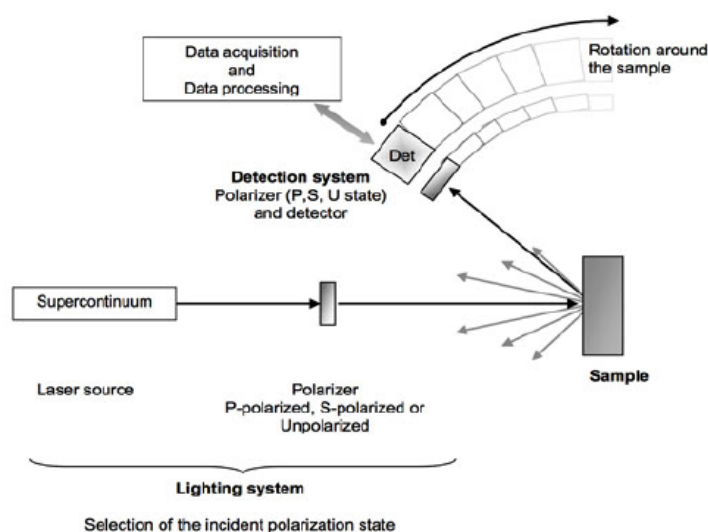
Data acquisition
and
Data processing

Rotation around the sample

Det

Detection system
Polarizer (P,S, U state) and detector

Supercontinuum

Laser source

Polarizer
P-polarized, S-polarized or Unpolarized

Sample

Lighting system

Selection of the incident polarization state